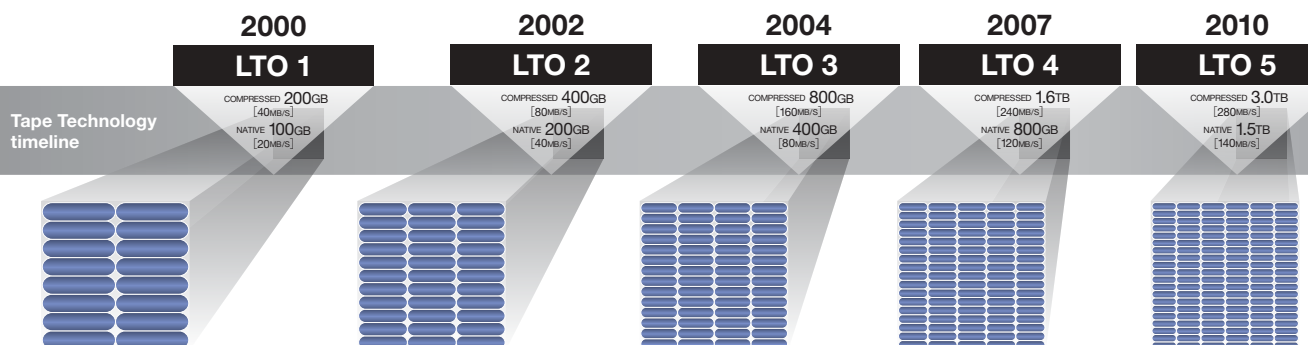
Tape Technology timeline

2000
LTO 1
COMPRESSED 200GB
[40MB/S]
NATIVE 100GB
[20MB/S]

2002
LTO 2
COMPRESSED 400GB
[80MB/S]
NATIVE 200GB
[40MB/S]

2004
LTO 3
COMPRESSED 800GB
[160MB/S]
NATIVE 400GB
[80MB/S]

2007
LTO 4
COMPRESSED 1.6TB
[240MB/S]
NATIVE 800GB
[120MB/S]

2010
LTO 5
COMPRESSED 3.0TB
[280MB/S]
NATIVE 1.5TB
[140MB/S]